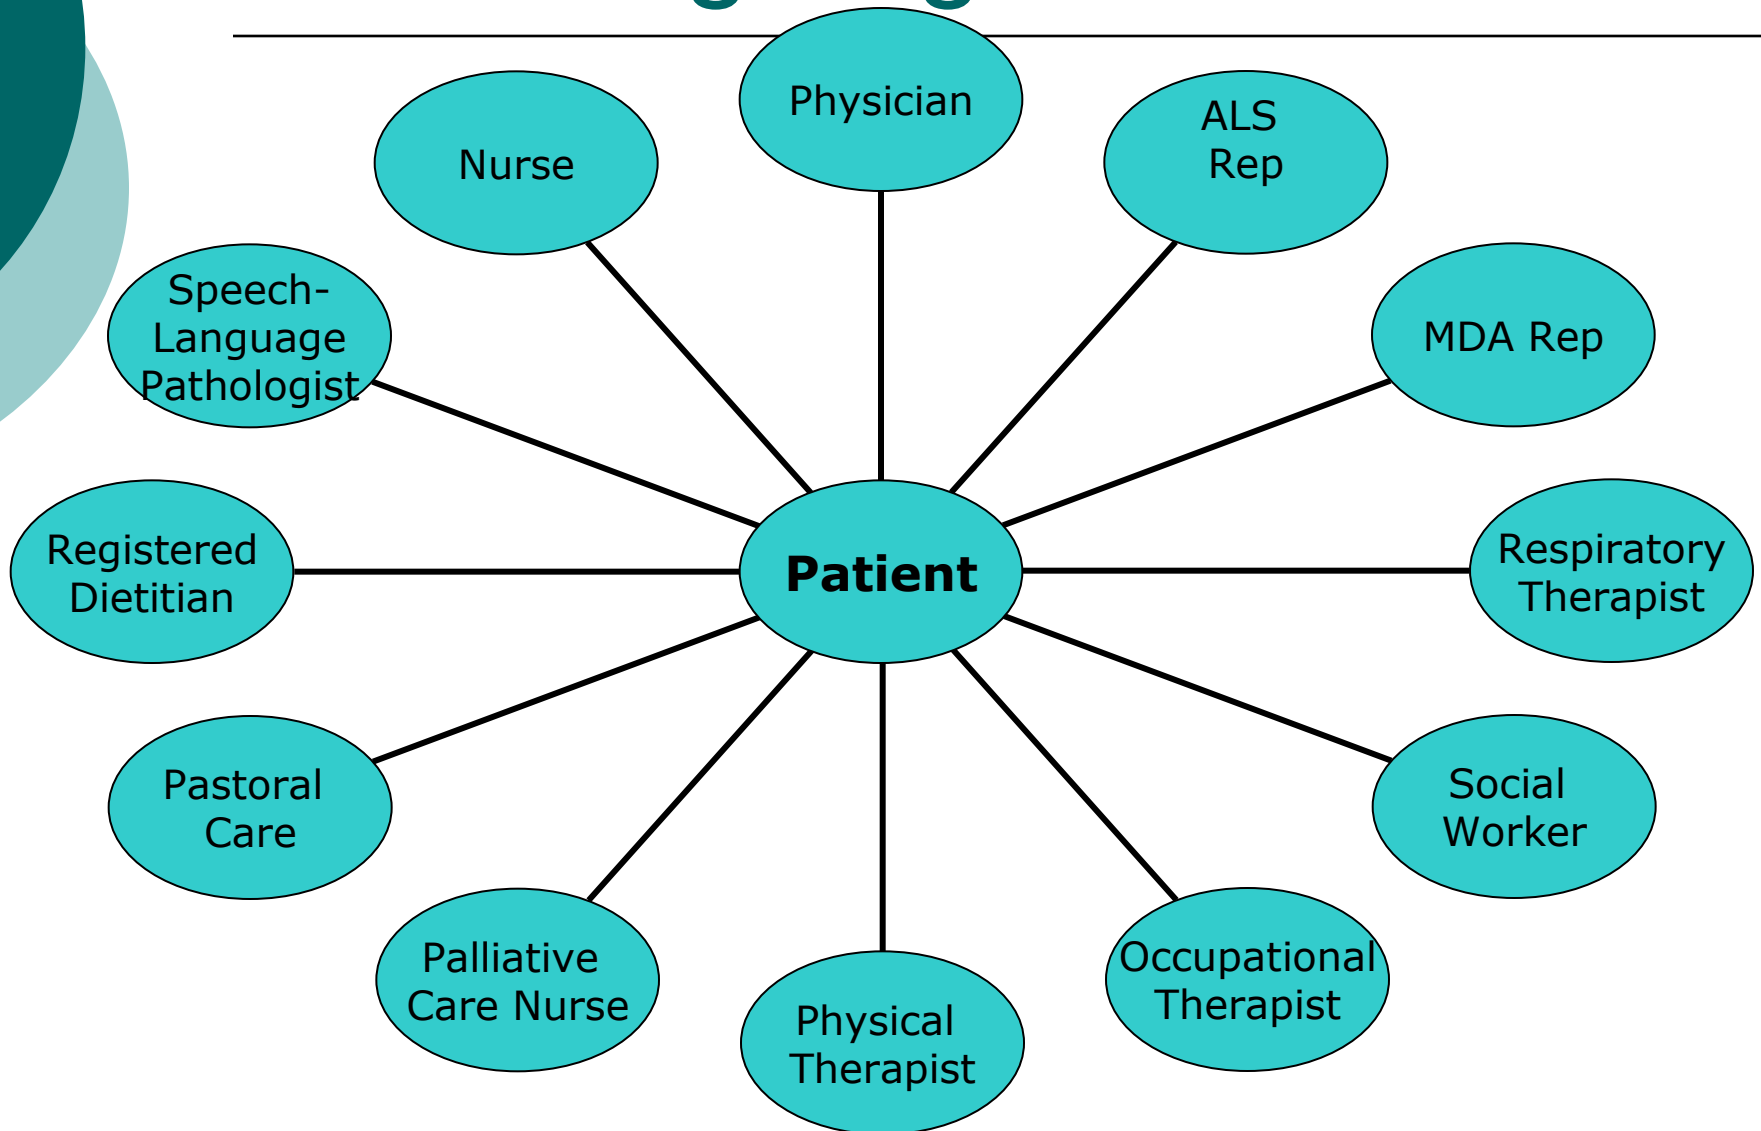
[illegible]

Physician

Nurse

ALS Rep

Speech-Language Pathologist

MDA Rep

Registered Dietitian

Patient

Respiratory Therapist

Pastoral Care

Social Worker

Palliative Care Nurse

Physical Therapist

Occupational Therapist